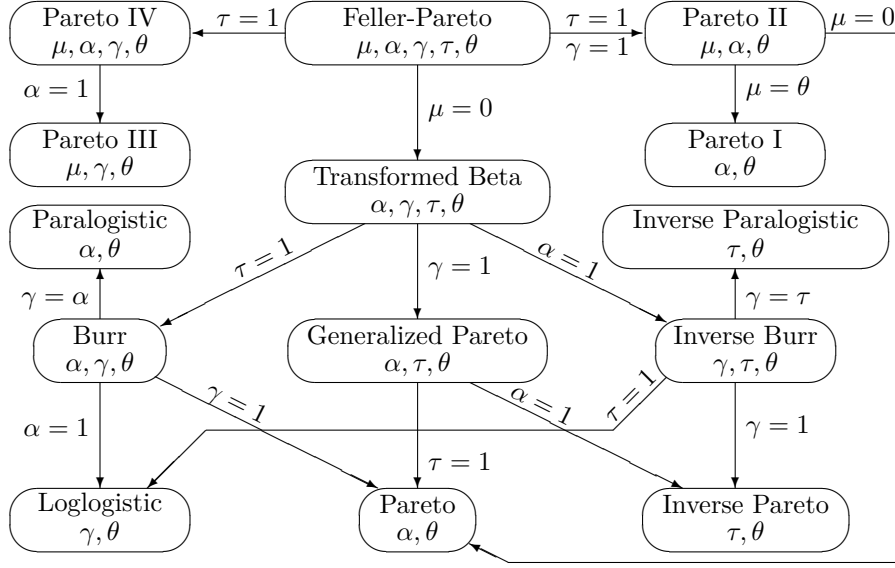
Pareto IV
$\mu, \alpha, \gamma, \theta$

$\tau = 1$

Feller-Pareto
$\mu, \alpha, \gamma, \tau, \theta$

$\tau = 1$
$\gamma = 1$

Pareto II
$\mu, \alpha, \theta$

$\mu = 0$

$\alpha = 1$

$\mu = 0$

$\mu = \theta$

Pareto III
$\mu, \gamma, \theta$

Pareto I
$\alpha, \theta$

Transformed Beta
$\alpha, \gamma, \tau, \theta$

Paralogistic
$\alpha, \theta$

Inverse Paralogistic
$\tau, \theta$

$\tau = 1$

$\gamma = 1$

$\alpha = 1$

$\gamma = \alpha$

$\gamma = \tau$

Burr
$\alpha, \gamma, \theta$

Generalized Pareto
$\alpha, \tau, \theta$

Inverse Burr
$\gamma, \tau, \theta$

$\gamma = 1$

$\alpha = 1$

$\tau = 1$

$\alpha = 1$

$\gamma = 1$

$\tau = 1$

Loglogistic
$\gamma, \theta$

Pareto
$\alpha, \theta$

Inverse Pareto
$\tau, \theta$